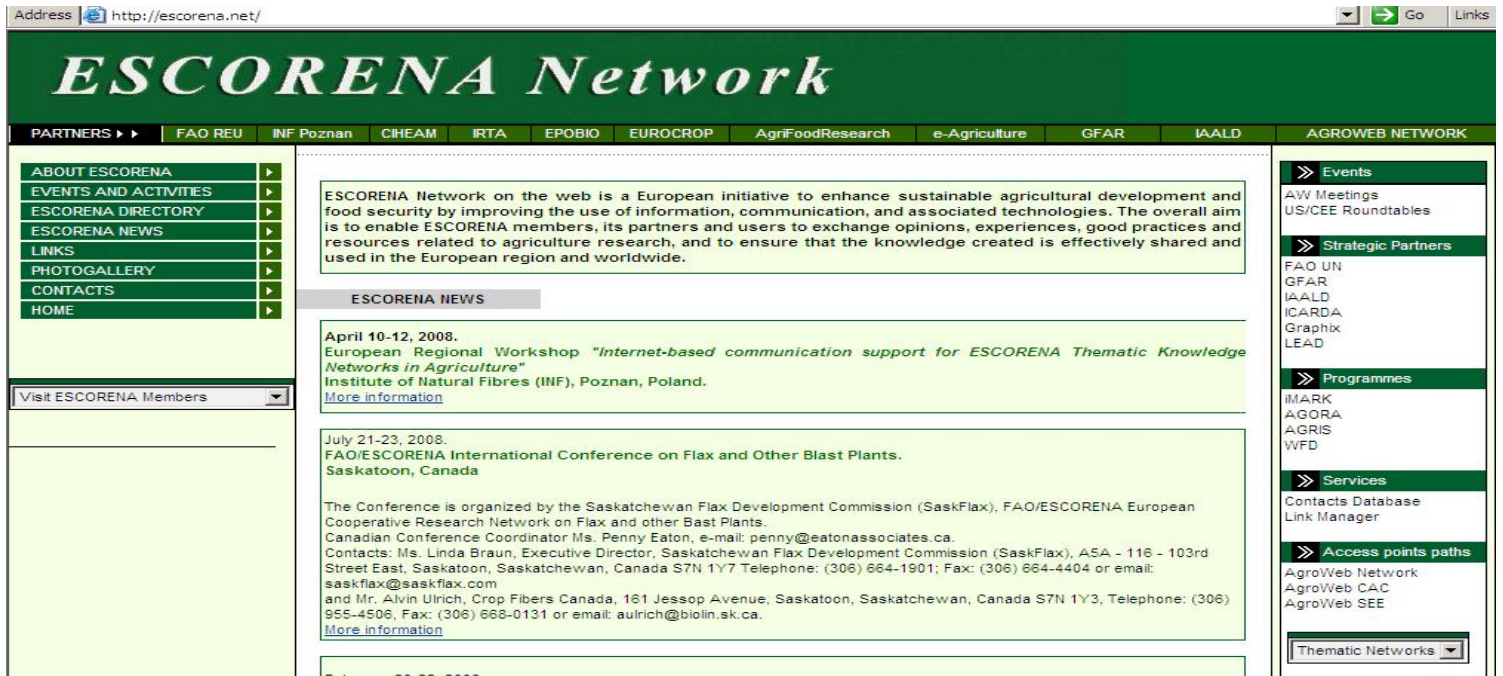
Address http://escorena.net/ Go Links

ESCORENA Network

PARTNERS ▸▸ FAO REU INF Poznan CIHEAM IRTA EPOBIO EUROCROP AgriFoodResearch e-Agriculture GFAR IAALD AGROWEB NETWORK

ABOUT ESCORENA
EVENTS AND ACTIVITIES
ESCORENA DIRECTORY
ESCORENA NEWS
LINKS
PHOTOGALLERY
CONTACTS
HOME

Visit ESCORENA Members

ESCORENA Network on the web is a European initiative to enhance sustainable agricultural development and food security by improving the use of information, communication, and associated technologies. The overall aim is to enable ESCORENA members, its partners and users to exchange opinions, experiences, good practices and resources related to agriculture research, and to ensure that the knowledge created is effectively shared and used in the European region and worldwide.

ESCORENA NEWS

April 10-12, 2008.
European Regional Workshop *"Internet-based communication support for ESCORENA Thematic Knowledge Networks in Agriculture"*
Institute of Natural Fibres (INF), Poznan, Poland.
More information

July 21-23, 2008.
FAO/ESCORENA International Conference on Flax and Other Blast Plants.
Saskatoon, Canada

The Conference is organized by the Saskatchewan Flax Development Commission (SaskFlax), FAO/ESCORENA European Cooperative Research Network on Flax and other Bast Plants.
Canadian Conference Coordinator Ms. Penny Eaton, e-mail: penny@eatonassociates.ca.
Contacts: Ms. Linda Braun, Executive Director, Saskatchewan Flax Development Commission (SaskFlax), A5A - 116 - 103rd Street East, Saskatoon, Saskatchewan, Canada S7N 1Y7 Telephone: (306) 664-1901; Fax: (306) 664-4404 or email: saskflax@saskflax.com
and Mr. Alvin Ulrich, Crop Fibers Canada, 161 Jessop Avenue, Saskatoon, Saskatchewan, Canada S7N 1Y3, Telephone: (306) 955-4506, Fax: (306) 668-0131 or email: aulrich@biolin.sk.ca.
More information

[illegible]

Events
AW Meetings
US/CEE Roundtables

Strategic Partners
FAO UN
GFAR
IAALD
ICARDA
Graphix
LEAD

Programmes
iMARK
AGORA
AGRIS
WFD

Services
Contacts Database
Link Manager

Access points paths
AgroWeb Network
AgroWeb CAC
AgroWeb SEE

Thematic Networks